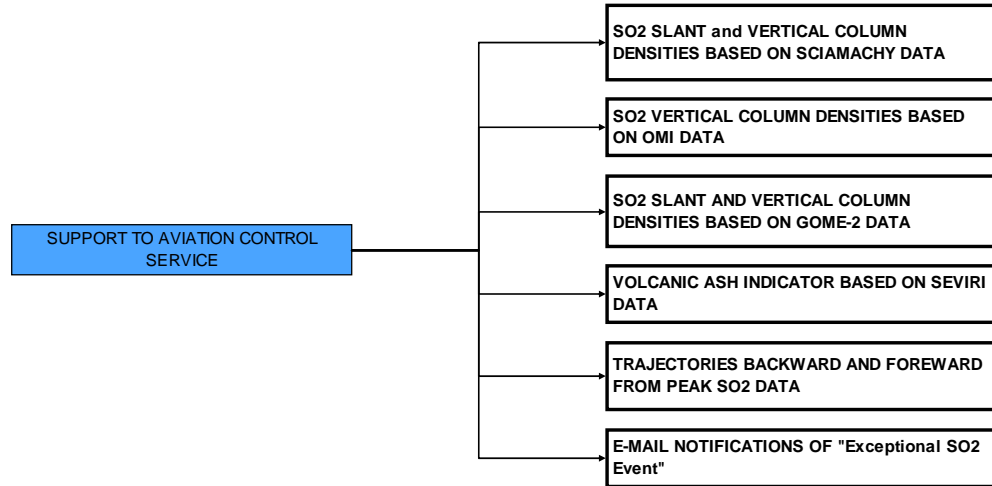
SUPPORT TO AVIATION CONTROL SERVICE

SO2 SLANT and VERTICAL COLUMN DENSITIES BASED ON SCIAMACHY DATA

SO2 VERTICAL COLUMN DENSITIES BASED ON OMI DATA

SO2 SLANT AND VERTICAL COLUMN DENSITIES BASED ON GOME-2 DATA

VOLCANIC ASH INDICATOR BASED ON SEVIRI DATA

TRAJECTORIES BACKWARD AND FOREWARD FROM PEAK SO2 DATA

E-MAIL NOTIFICATIONS OF "Exceptional SO2 Event"